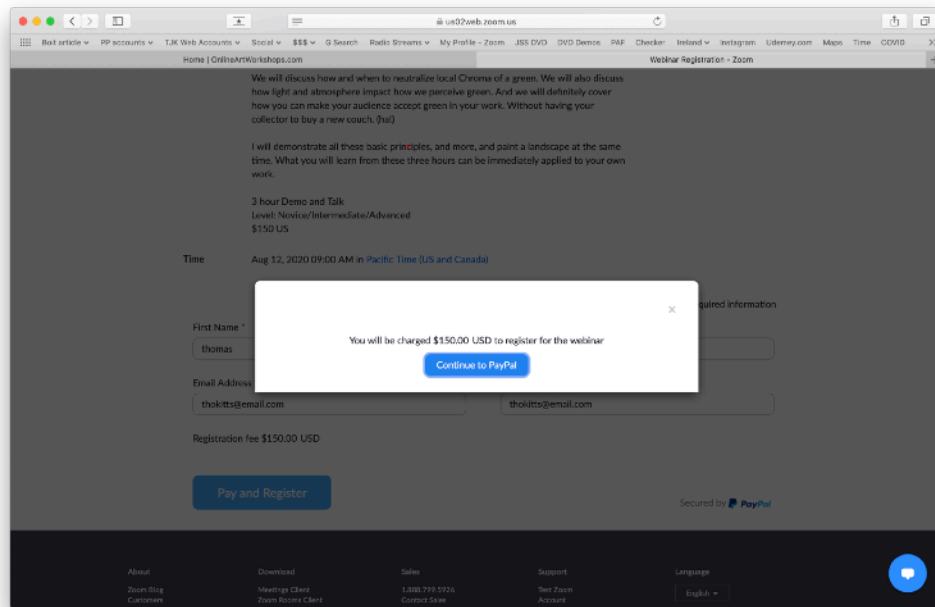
us02web.zoom.us

Bot article PP accounts TJK Web Accounts Social $$$ G Search Radio Streams My Profile - Zoom JSS DVD DVD Demos PAF Checker Ireland Instagram Udemey.com Maps Time COVID

Home | OnlineArtWorkshops.com

Webinar Registration - Zoom

We will discuss how and when to neutralize local Chroma of a green. We will also discuss how light and atmosphere impact how we perceive green. And we will definitely cover how you can make your audience accept green in your work. Without having your collector to buy a new couch. (ha!)

I will demonstrate all these basic principles, and more, and paint a landscape at the same time. What you will learn from these three hours can be immediately applied to your own work.

3 hour Demo and Talk
Level: Novice/Intermediate/Advanced
$150 US

Time

Aug 12, 2020 09:00 AM in Pacific Time (US and Canada)

quired information

First Name *

thomas

Email Address

thokitts@email.com

thokitts@email.com

Registration fee $150.00 USD

Pay and Register

Secured by PayPal

×

You will be charged $150.00 USD to register for the webinar

Continue to PayPal

About

Zoom Blog

Customers

Download

Meetings Client

Zoom Rooms Client

Sales

1.888.799.5926

Contact Sales

Support

Test Zoom

Account

Language

English